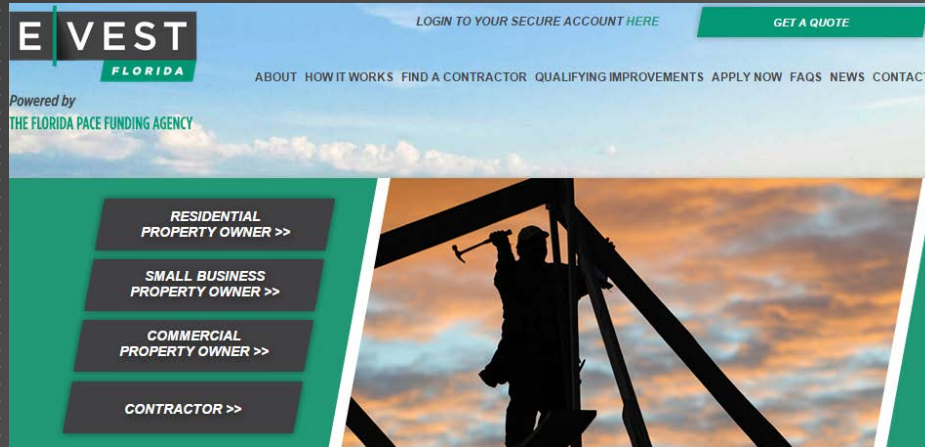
E|VEST
FLORIDA

Powered by
THE FLORIDA PACE FUNDING AGENCY

LOGIN TO YOUR SECURE ACCOUNT HERE

GET A QUOTE

ABOUT HOW IT WORKS FIND A CONTRACTOR QUALIFYING IMPROVEMENTS APPLY NOW FAQS NEWS CONTACT

RESIDENTIAL PROPERTY OWNER >>

SMALL BUSINESS PROPERTY OWNER >>

COMMERCIAL PROPERTY OWNER >>

CONTRACTOR >>